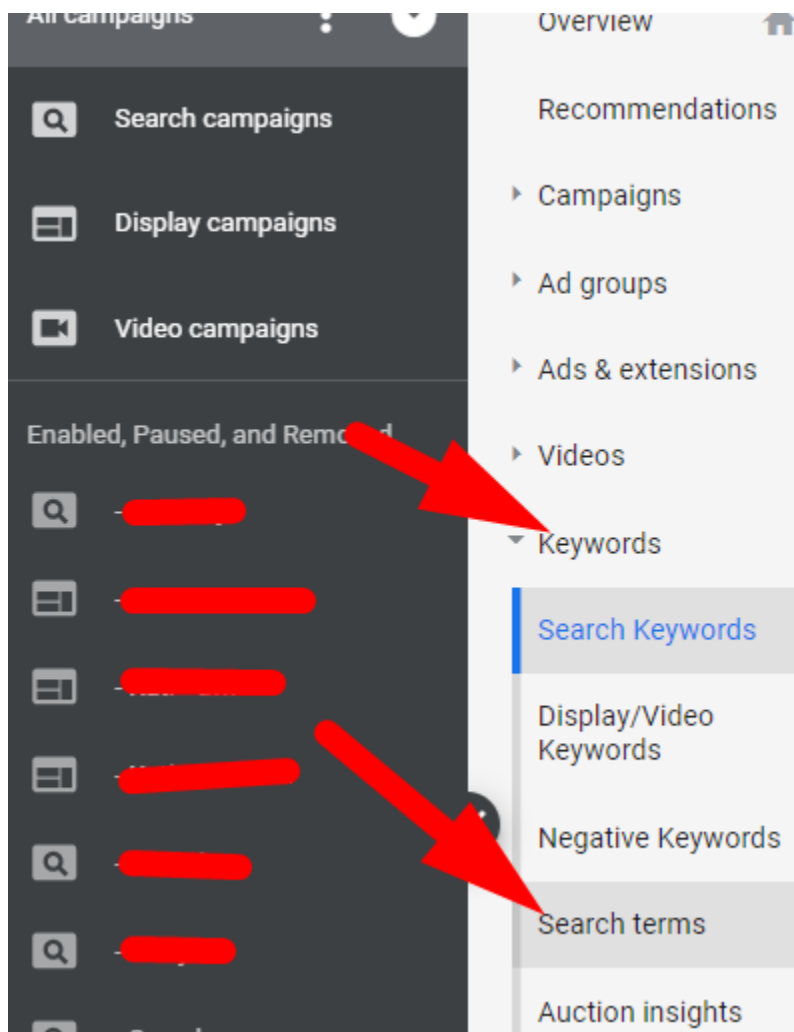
All campaigns

Search campaigns

Display campaigns

Video campaigns

Enabled, Paused, and Rem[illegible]d

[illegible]

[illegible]

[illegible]

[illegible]

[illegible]

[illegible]

Overview

Recommendations

Campaigns

Ad groups

Ads & extensions

Videos

Keywords

Search Keywords

Display/Video Keywords

Negative Keywords

Search terms

Auction insights